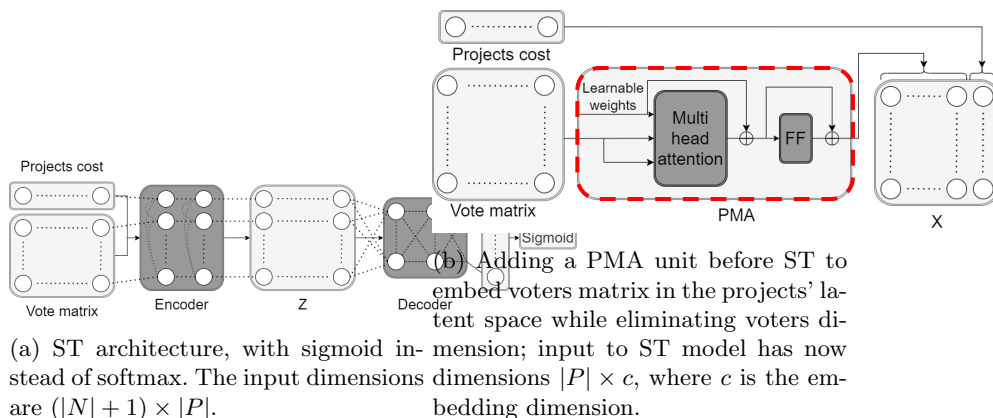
Projects cost

Vote matrix

Encoder

Z

Decoder

Sigmoid

(a) ST architecture, with sigmoid instead of softmax. The input dimensions are $(|N|+1) \times |P|$.

Projects cost

Learnable weights

Multi head attention

FF

Vote matrix

PMA

X

(b) Adding a PMA unit before ST to embed voters matrix in the projects' latent space while eliminating voters dimension; input to ST model has now dimensions $|P| \times c$, where $c$ is the embedding dimension.